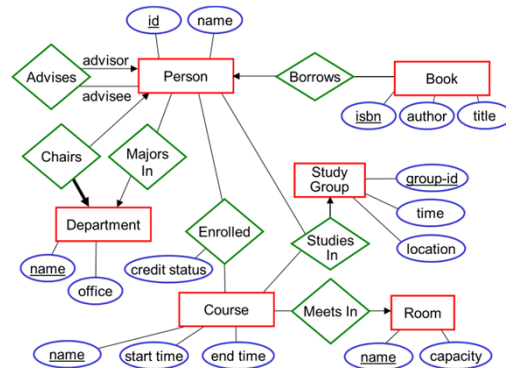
id
name
advisor
Advises
Person
Borrows
Book
advisee
isbn
author
title
Chairs
Majors In
Study Group
group-id
time
Department
Enrolled
Studies In
location
name
credit status
office
Course
Meets In
Room
name
start time
end time
name
capacity